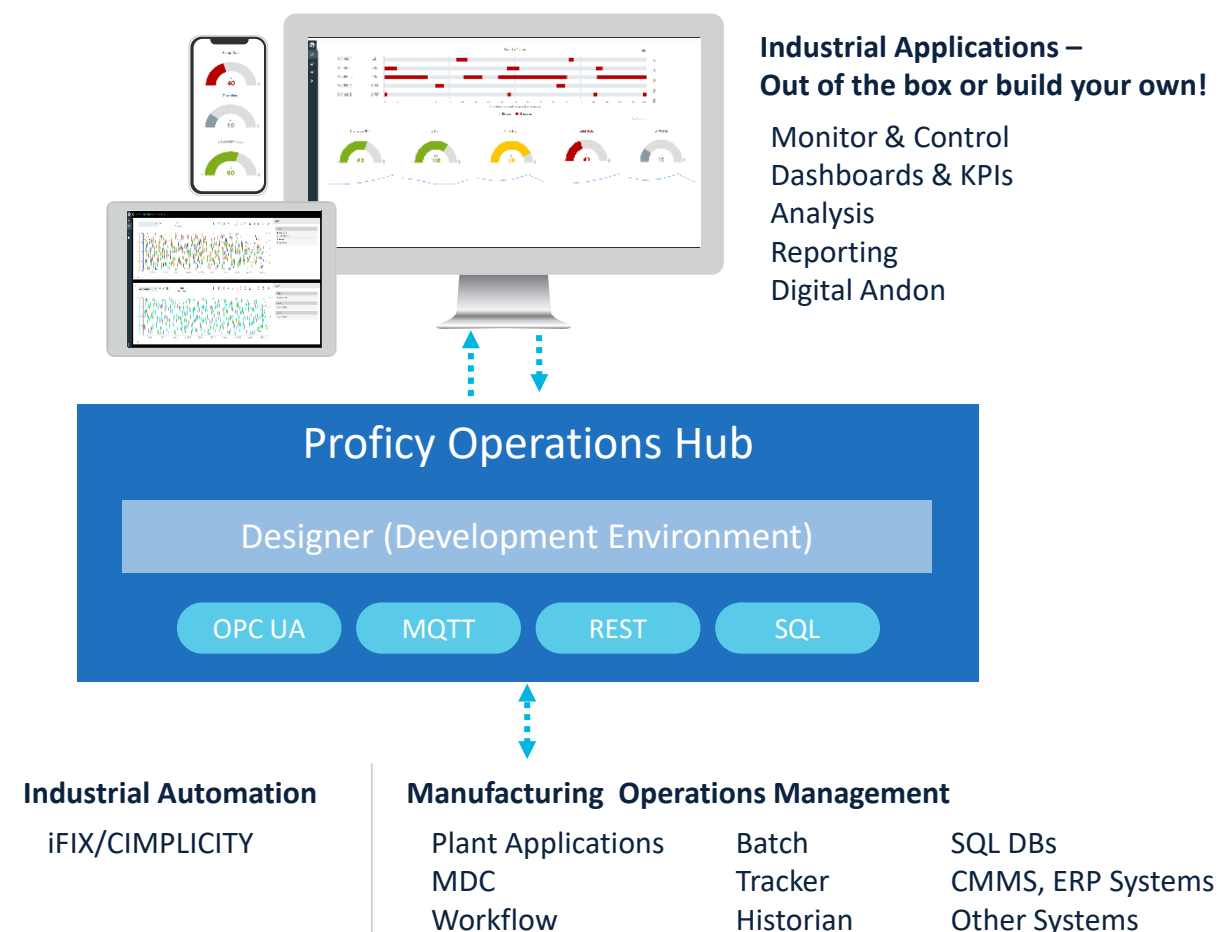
Industrial Applications – Out of the box or build your own!

Monitor & Control
Dashboards & KPIs
Analysis
Reporting
Digital Andon

40
10
80

Proficy Operations Hub

Designer (Development Environment)

OPC UA
MQTT
REST
SQL

Industrial Automation

iFIX/CIMPLICITY

Manufacturing Operations Management

Plant Applications
MDC
Workflow

Batch
Tracker
Historian

SQL DBs
CMMS, ERP Systems
Other Systems